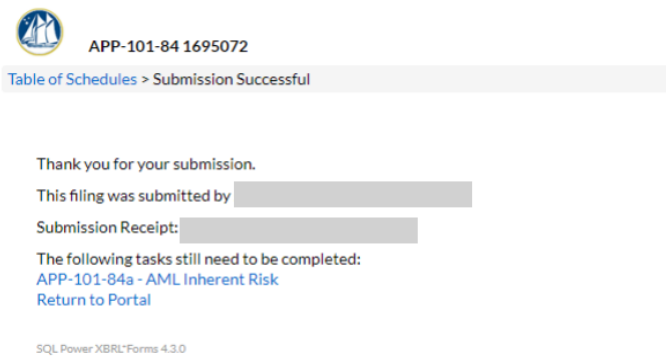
APP-101-84 1695072

Table of Schedules > Submission Successful

Thank you for your submission.

This filing was submitted by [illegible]

Submission Receipt: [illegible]

The following tasks still need to be completed:
APP-101-84a - AML Inherent Risk
Return to Portal

SQL Power XBRL®Forms 4.3.0